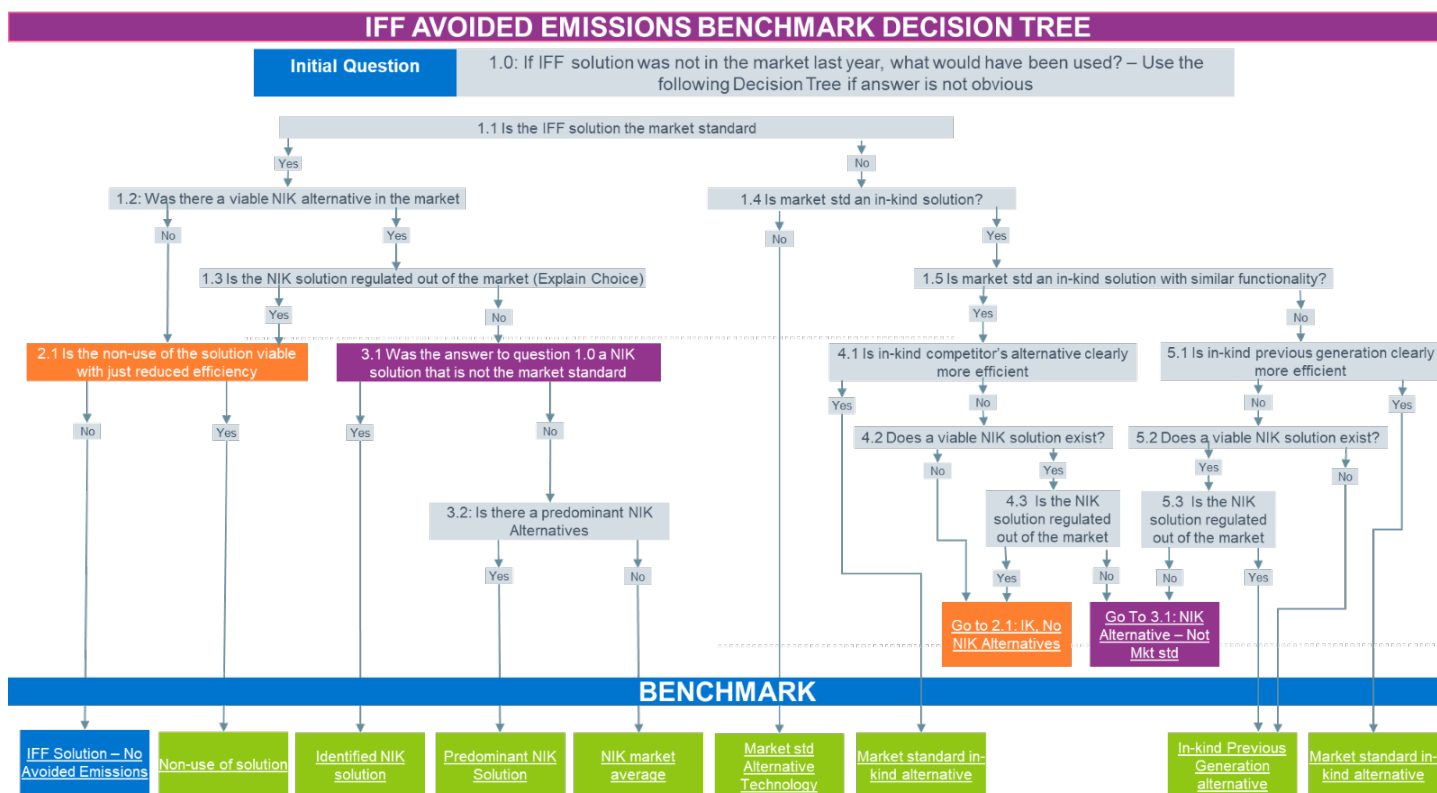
IFF AVOIDED EMISSIONS BENCHMARK DECISION TREE

Initial Question

1.0: If IFF solution was not in the market last year, what would have been used? – Use the following Decision Tree if answer is not obvious

1.1 Is the IFF solution the market standard

Yes

No

1.2: Was there a viable NIK alternative in the market

1.4 Is market std an in-kind solution?

No

Yes

No

Yes

1.3 Is the NIK solution regulated out of the market (Explain Choice)

1.5 Is market std an in-kind solution with similar functionality?

Yes

No

Yes

No

2.1 Is the non-use of the solution viable with just reduced efficiency

3.1 Was the answer to question 1.0 a NIK solution that is not the market standard

4.1 Is in-kind competitor's alternative clearly more efficient

5.1 Is in-kind previous generation clearly more efficient

Yes

No

No

Yes

No

Yes

Yes

No

4.2 Does a viable NIK solution exist?

5.2 Does a viable NIK solution exist?

No

Yes

Yes

No

3.2: Is there a predominant NIK Alternatives

4.3 Is the NIK solution regulated out of the market

5.3 Is the NIK solution regulated out of the market

Yes

No

Yes

No

No

Yes

Go to 2.1: IK, No NIK Alternatives

Go To 3.1: NIK Alternative – Not Mkt std

BENCHMARK

IFF Solution – No Avoided Emissions

Non-use of solution

Identified NIK solution

Predominant NIK Solution

NIK market average

Market std Alternative Technology

Market standard in-kind alternative

In-kind Previous Generation alternative

Market standard in-kind alternative